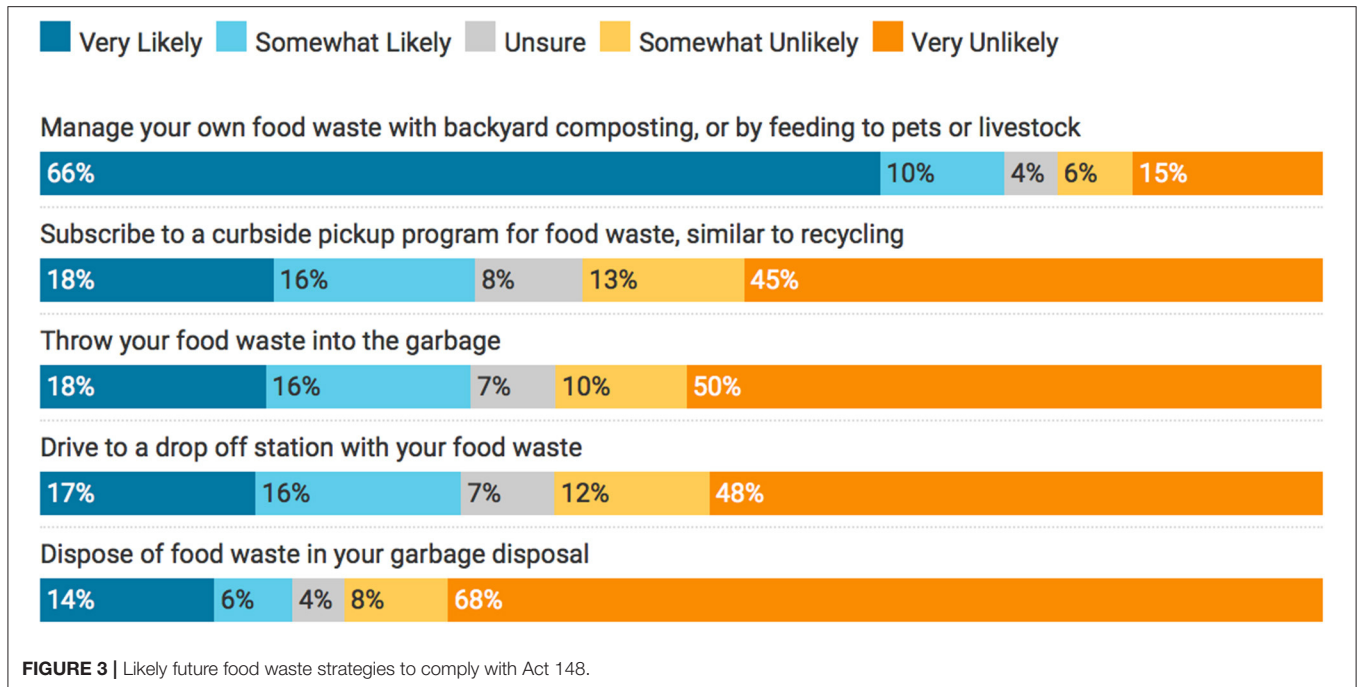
Very Likely Somewhat Likely Unsure Somewhat Unlikely Very Unlikely

Manage your own food waste with backyard composting, or by feeding to pets or livestock

66% 10% 4% 6% 15%

Subscribe to a curbside pickup program for food waste, similar to recycling

18% 16% 8% 13% 45%

Throw your food waste into the garbage

18% 16% 7% 10% 50%

Drive to a drop off station with your food waste

17% 16% 7% 12% 48%

Dispose of food waste in your garbage disposal

14% 6% 4% 8% 68%

**FIGURE 3 |** Likely future food waste strategies to comply with Act 148.